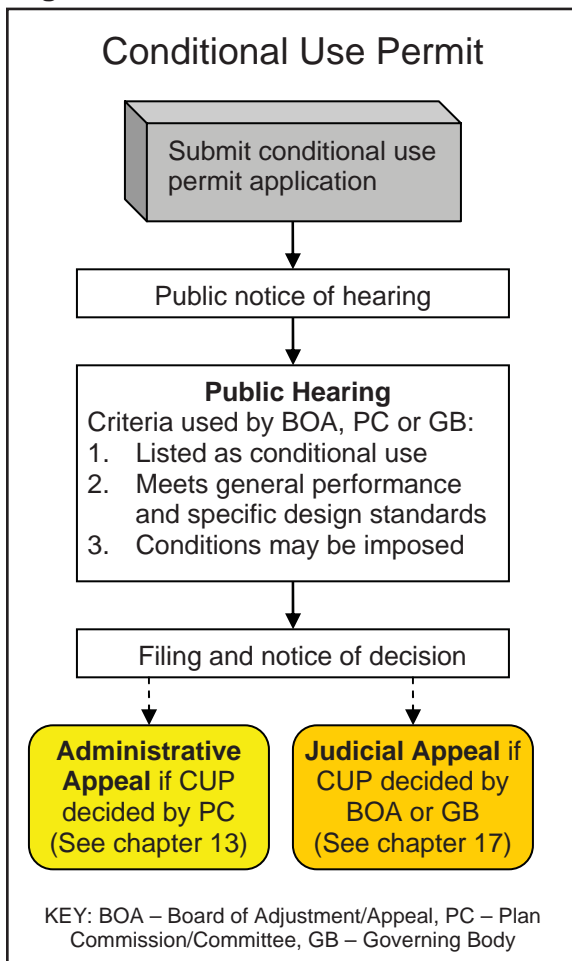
Conditional Use Permit

Submit conditional use permit application

Public notice of hearing

**Public Hearing**
Criteria used by BOA, PC or GB:
1. Listed as conditional use
2. Meets general performance and specific design standards
3. Conditions may be imposed

Filing and notice of decision

**Administrative Appeal** if CUP decided by PC (See chapter 13)

**Judicial Appeal** if CUP decided by BOA or GB (See chapter 17)

KEY: BOA – Board of Adjustment/Appeal, PC – Plan Commission/Committee, GB – Governing Body